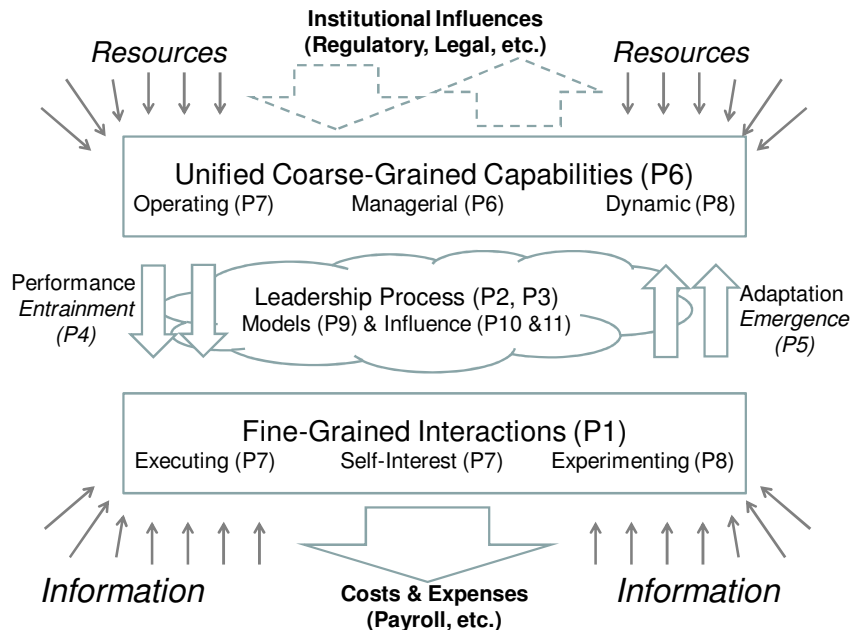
Institutional Influences (Regulatory, Legal, etc.)

Resources

Resources

Unified Coarse-Grained Capabilities (P6)
Operating (P7) Managerial (P6) Dynamic (P8)

Performance
*Entrainment*
*(P4)*

Leadership Process (P2, P3)
Models (P9) & Influence (P10 &11)

Adaptation
*Emergence*
*(P5)*

Fine-Grained Interactions (P1)
Executing (P7) Self-Interest (P7) Experimenting (P8)

Information

Costs & Expenses (Payroll, etc.)

Information